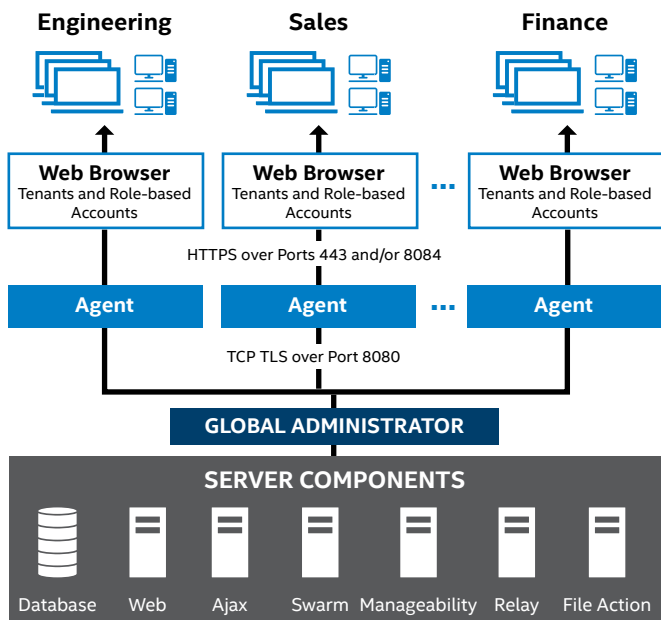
Engineering

Sales

Finance

Web Browser
Tenants and Role-based Accounts

Web Browser
Tenants and Role-based Accounts

...

Web Browser
Tenants and Role-based Accounts

HTTPS over Ports 443 and/or 8084

Agent

Agent

...

Agent

TCP TLS over Port 8080

GLOBAL ADMINISTRATOR

SERVER COMPONENTS

Database

Web

Ajax

Swarm

Manageability

Relay

File Action